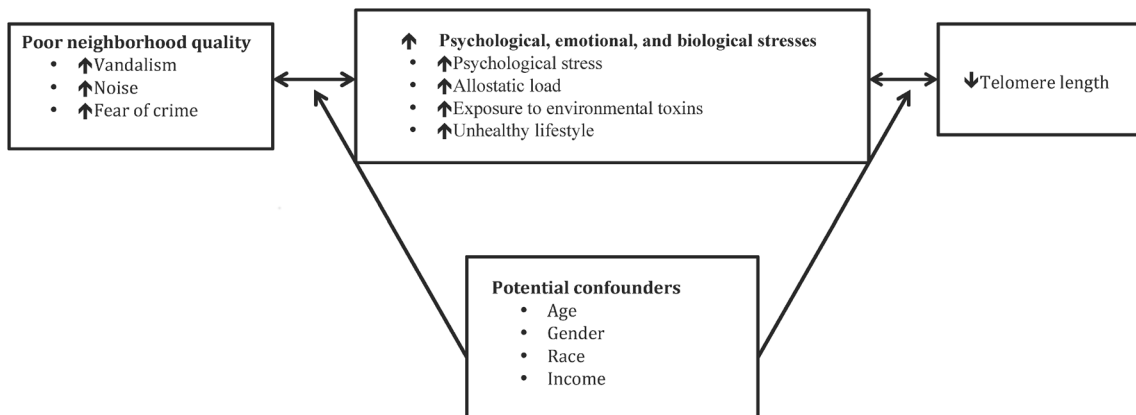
**Poor neighborhood quality**
- ↑Vandalism
- ↑Noise
- ↑Fear of crime

↑ **Psychological, emotional, and biological stresses**
- ↑Psychological stress
- ↑Allostatic load
- ↑Exposure to environmental toxins
- ↑Unhealthy lifestyle

↓Telomere length

**Potential confounders**
- Age
- Gender
- Race
- Income